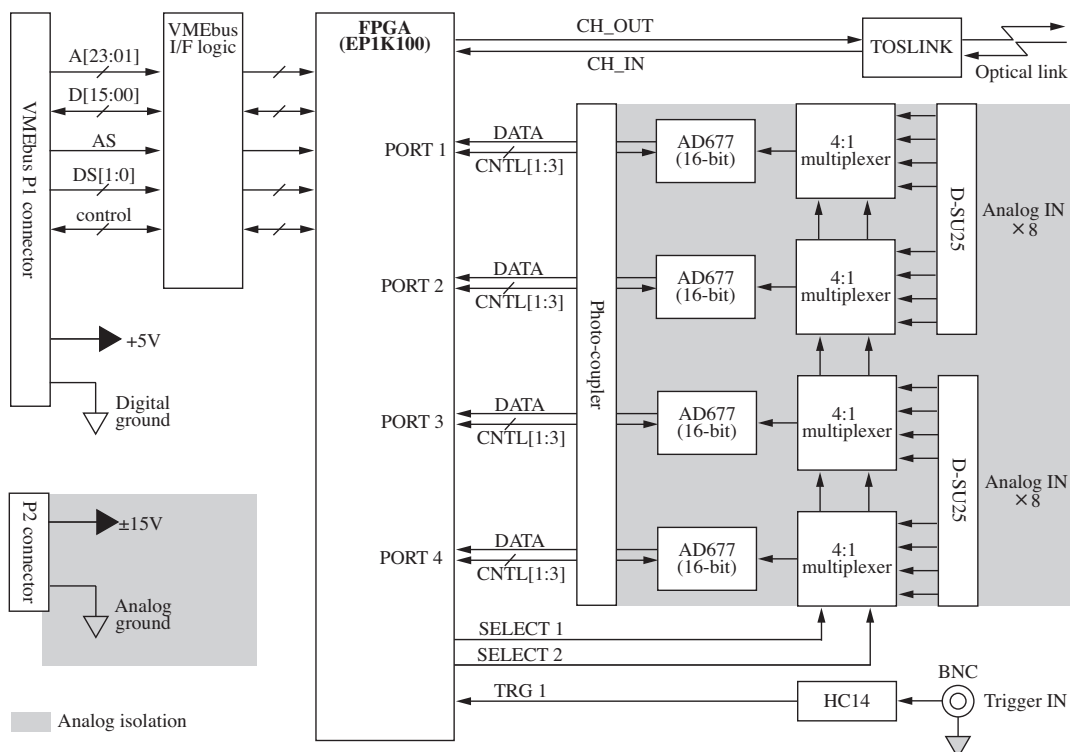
VMEbus P1 connector

A[23:01]

D[15:00]

AS

DS[1:0]

control

VMEbus I/F logic

+5V

Digital ground

P2 connector

±15V

Analog ground

Analog isolation

FPGA (EP1K100)

PORT 1

PORT 2

PORT 3

PORT 4

CH_OUT

CH_IN

TOSLINK

Optical link

DATA

CNTL[1:3]

DATA

CNTL[1:3]

DATA

CNTL[1:3]

DATA

CNTL[1:3]

Photo-coupler

AD677 (16-bit)

AD677 (16-bit)

AD677 (16-bit)

AD677 (16-bit)

4:1 multiplexer

4:1 multiplexer

4:1 multiplexer

4:1 multiplexer

D-SU25

D-SU25

Analog IN ×8

Analog IN ×8

SELECT 1

SELECT 2

TRG 1

HC14

BNC

Trigger IN